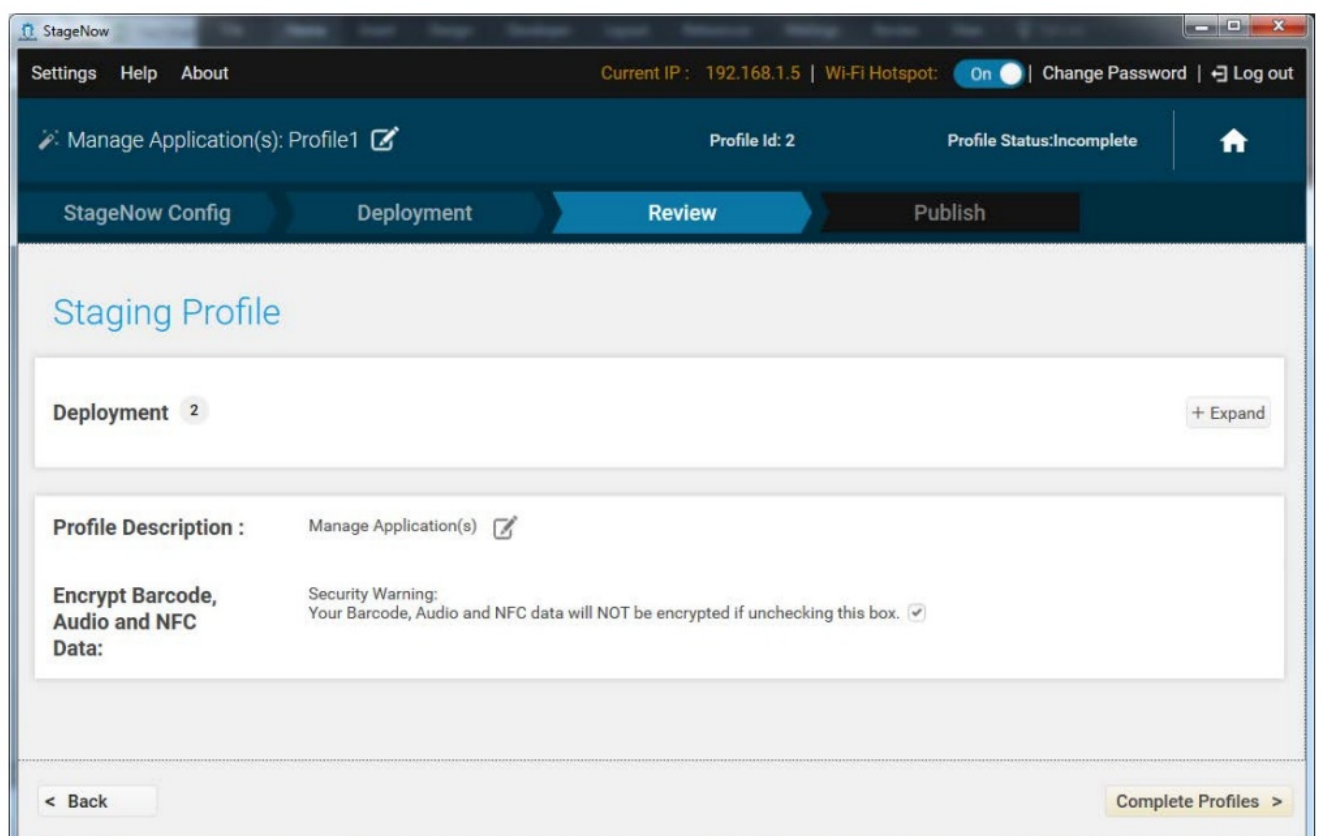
StageNow

Settings Help About

Current IP : 192.168.1.5 | Wi-Fi Hotspot: On | Change Password | Log out

Manage Application(s): Profile1

Profile Id: 2

Profile Status:Incomplete

StageNow Config

Deployment

Review

Publish

Staging Profile

Deployment 2

+ Expand

Profile Description :

Manage Application(s)

Encrypt Barcode, Audio and NFC Data:

Security Warning:
Your Barcode, Audio and NFC data will NOT be encrypted if unchecking this box.

< Back

Complete Profiles >